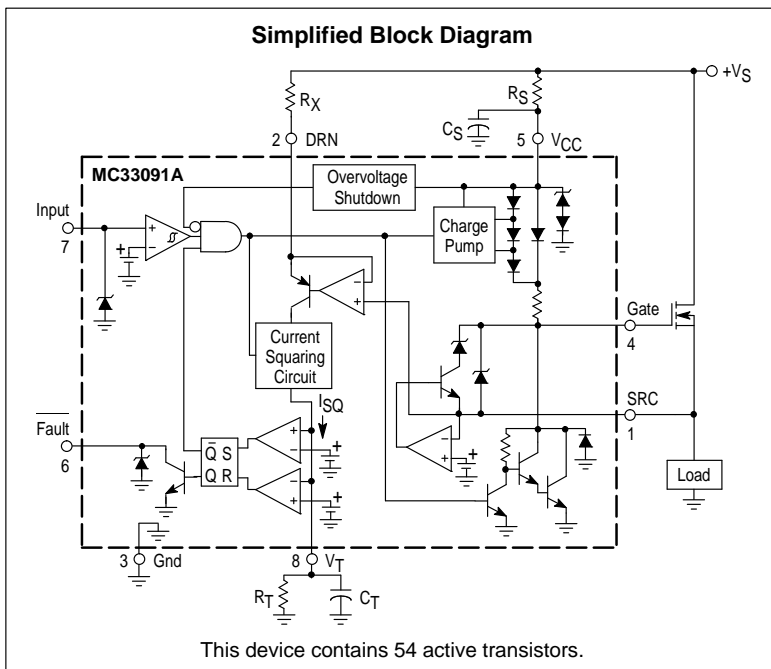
Simplified Block Diagram

$+V_S$

$R_X$

$R_S$

$C_S$

2 DRN

5 $V_{CC}$

MC33091A

Overvoltage Shutdown

Input

7

Charge Pump

Gate

4

Current Squaring Circuit

$I_{SQ}$

SRC

1

$\overline{Fault}$

6

$\overline{Q}$ S

Q R

Load

3 Gnd

8 $V_T$

$R_T$

$C_T$

This device contains 54 active transistors.